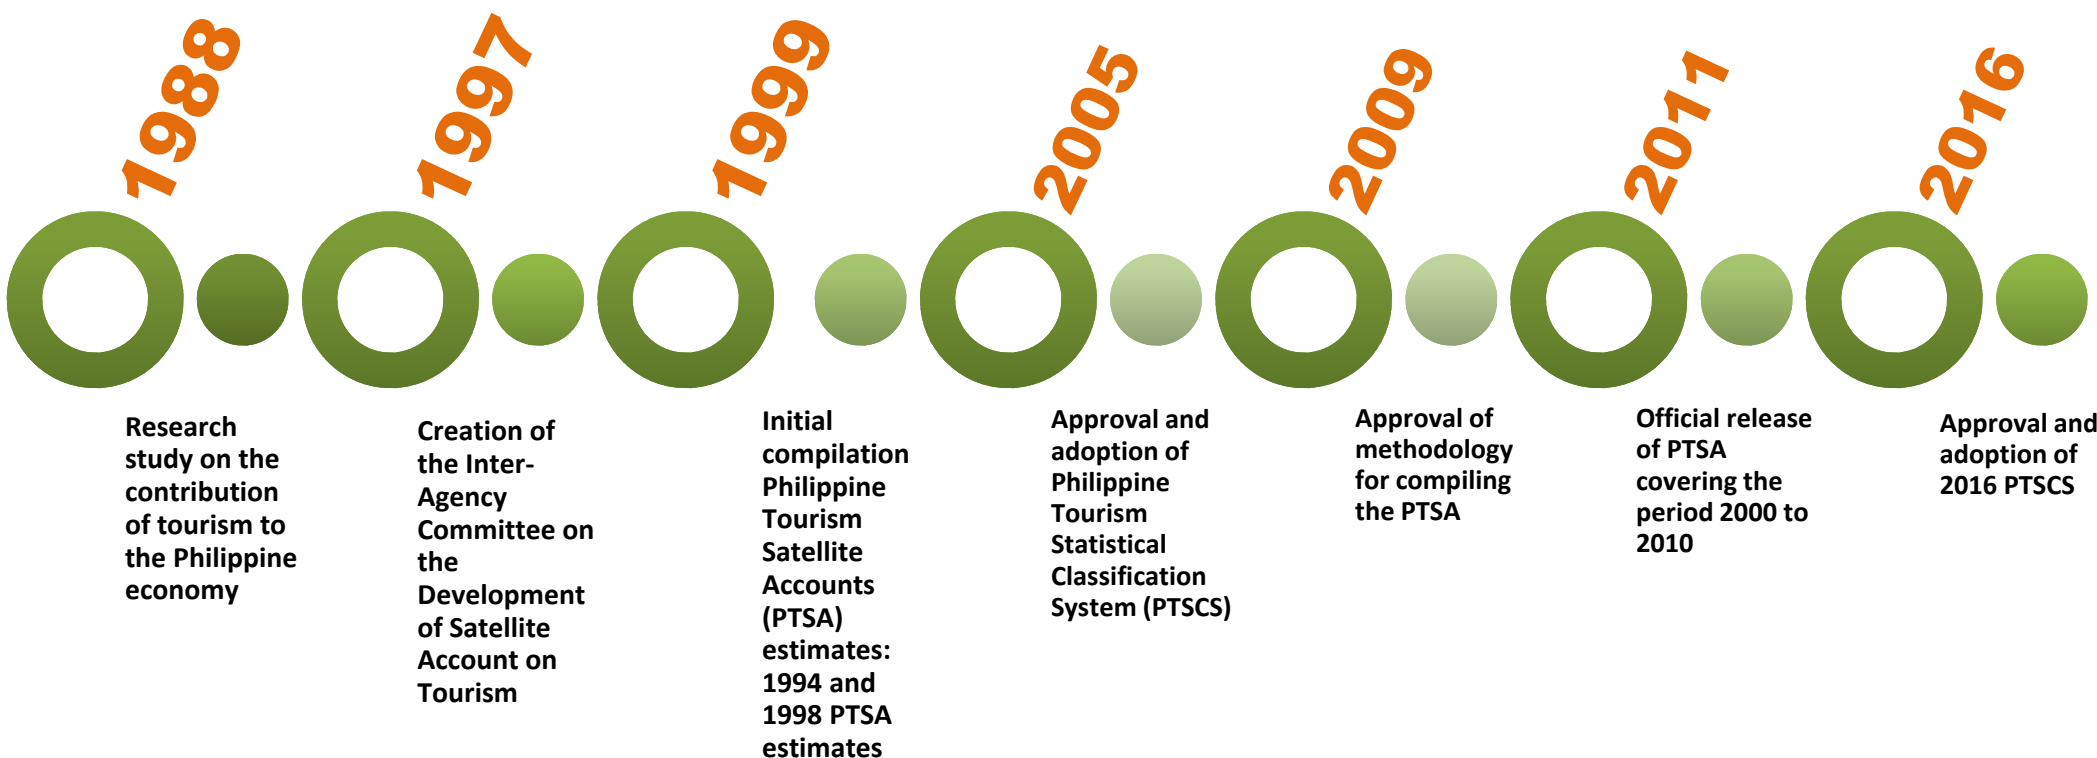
1988

Research study on the contribution of tourism to the Philippine economy

1997

Creation of the Inter-Agency Committee on the Development of Satellite Account on Tourism

1999

Initial compilation Philippine Tourism Satellite Accounts (PTSA) estimates: 1994 and 1998 PTSA estimates

2005

Approval and adoption of Philippine Tourism Statistical Classification System (PTSCS)

2009

Approval of methodology for compiling the PTSA

2011

Official release of PTSA covering the period 2000 to 2010

2016

Approval and adoption of 2016 PTSCS